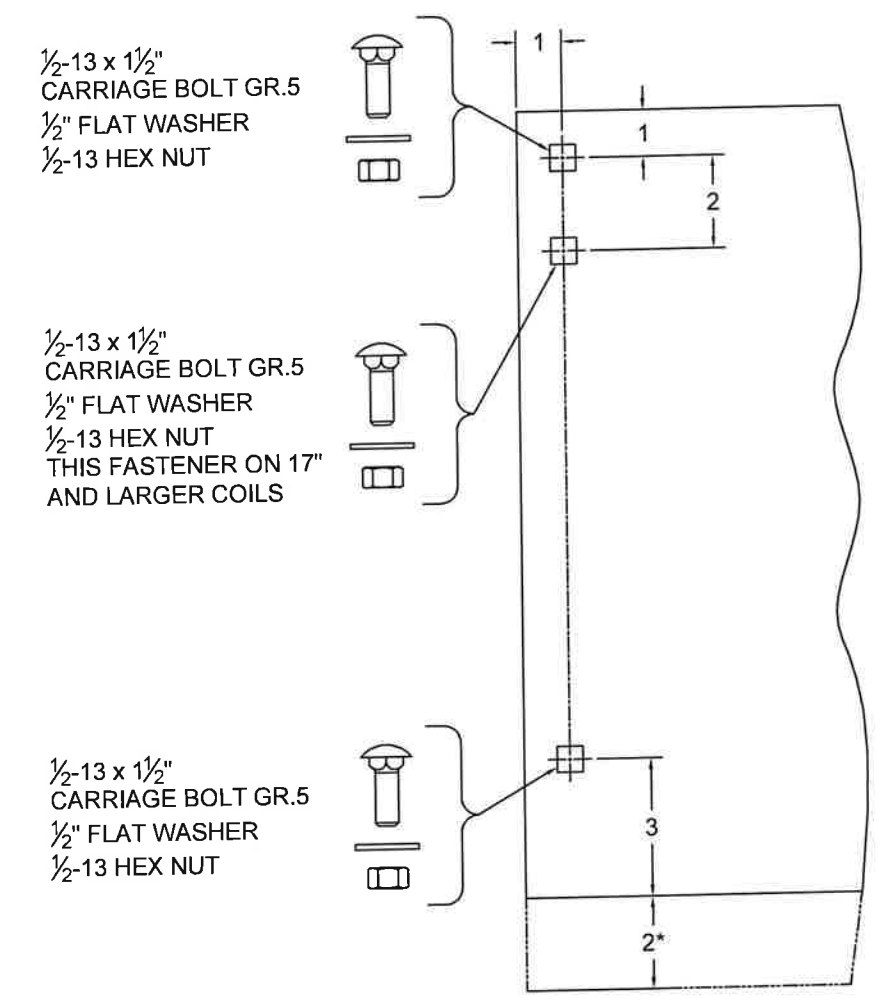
$\frac{1}{2}$-13 x $1\frac{1}{2}$"
CARRIAGE BOLT GR.5
$\frac{1}{2}$" FLAT WASHER
$\frac{1}{2}$-13 HEX NUT

1

1

2

$\frac{1}{2}$-13 x $1\frac{1}{2}$"
CARRIAGE BOLT GR.5
$\frac{1}{2}$" FLAT WASHER
$\frac{1}{2}$-13 HEX NUT
THIS FASTENER ON 17"
AND LARGER COILS

$\frac{1}{2}$-13 x $1\frac{1}{2}$"
CARRIAGE BOLT GR.5
$\frac{1}{2}$" FLAT WASHER
$\frac{1}{2}$-13 HEX NUT

3

2*